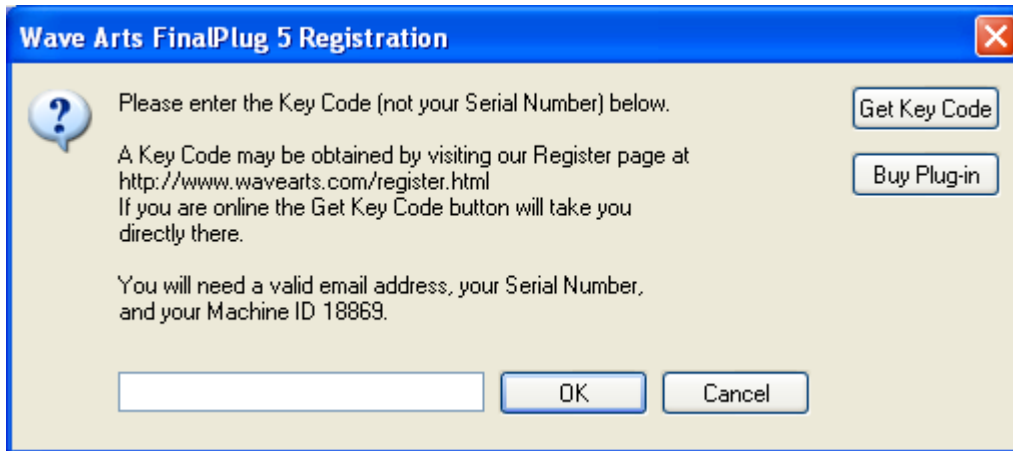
Wave Arts FinalPlug 5 Registration

Please enter the Key Code (not your Serial Number) below.

A Key Code may be obtained by visiting our Register page at http://www.wavearts.com/register.html
If you are online the Get Key Code button will take you directly there.

You will need a valid email address, your Serial Number, and your Machine ID 18869.

Get Key Code

Buy Plug-in

OK

Cancel